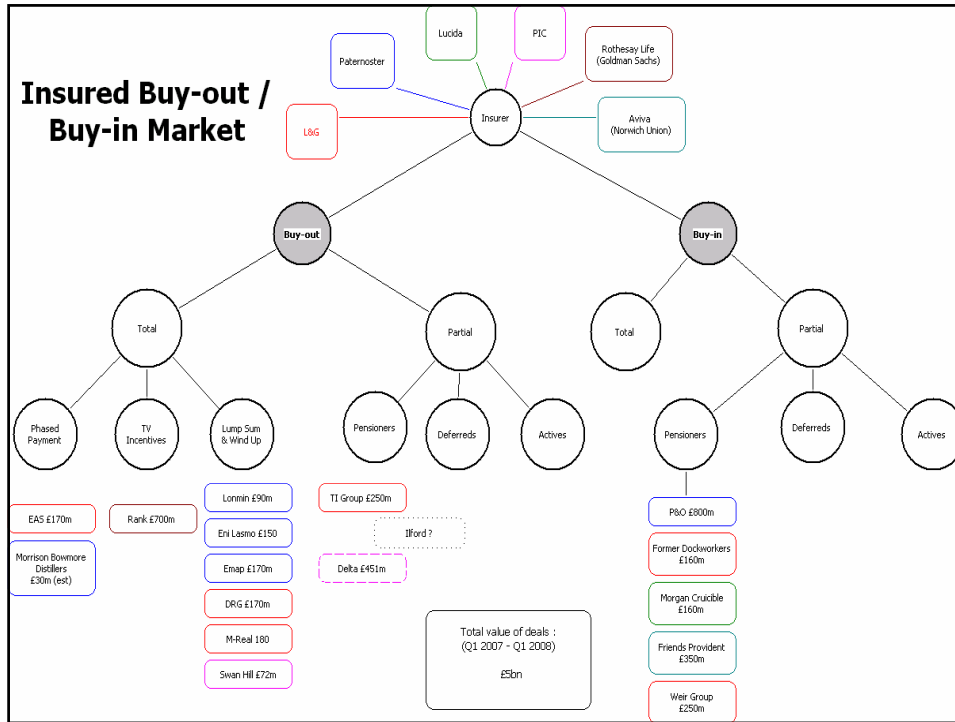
Insured Buy-out / Buy-in Market

Lucida

PIC

Paternoster

Rothesay Life (Goldman Sachs)

L&G

Insurer

Aviva (Norwich Union)

Buy-out

Buy-in

Total

Partial

Total

Partial

Phased Payment

TV Incentives

Lump Sum & Wind Up

Pensioners

Deferreds

Actives

Pensioners

Deferreds

Actives

EAS £170m

Morrison Bowmore Distillers £30m (est)

Rank £700m

Lonmin £90m

Eni Lasmo £150

Emap £170m

DRG £170m

M-Real 180

Swan Hill £72m

TI Group £250m

Ilford ?

Delta £451m

Total value of deals : (Q1 2007 - Q1 2008)

£5bn

P&O £800m

Former Dockworkers £160m

Morgan Cruicible £160m

Friends Provident £350m

Weir Group £250m